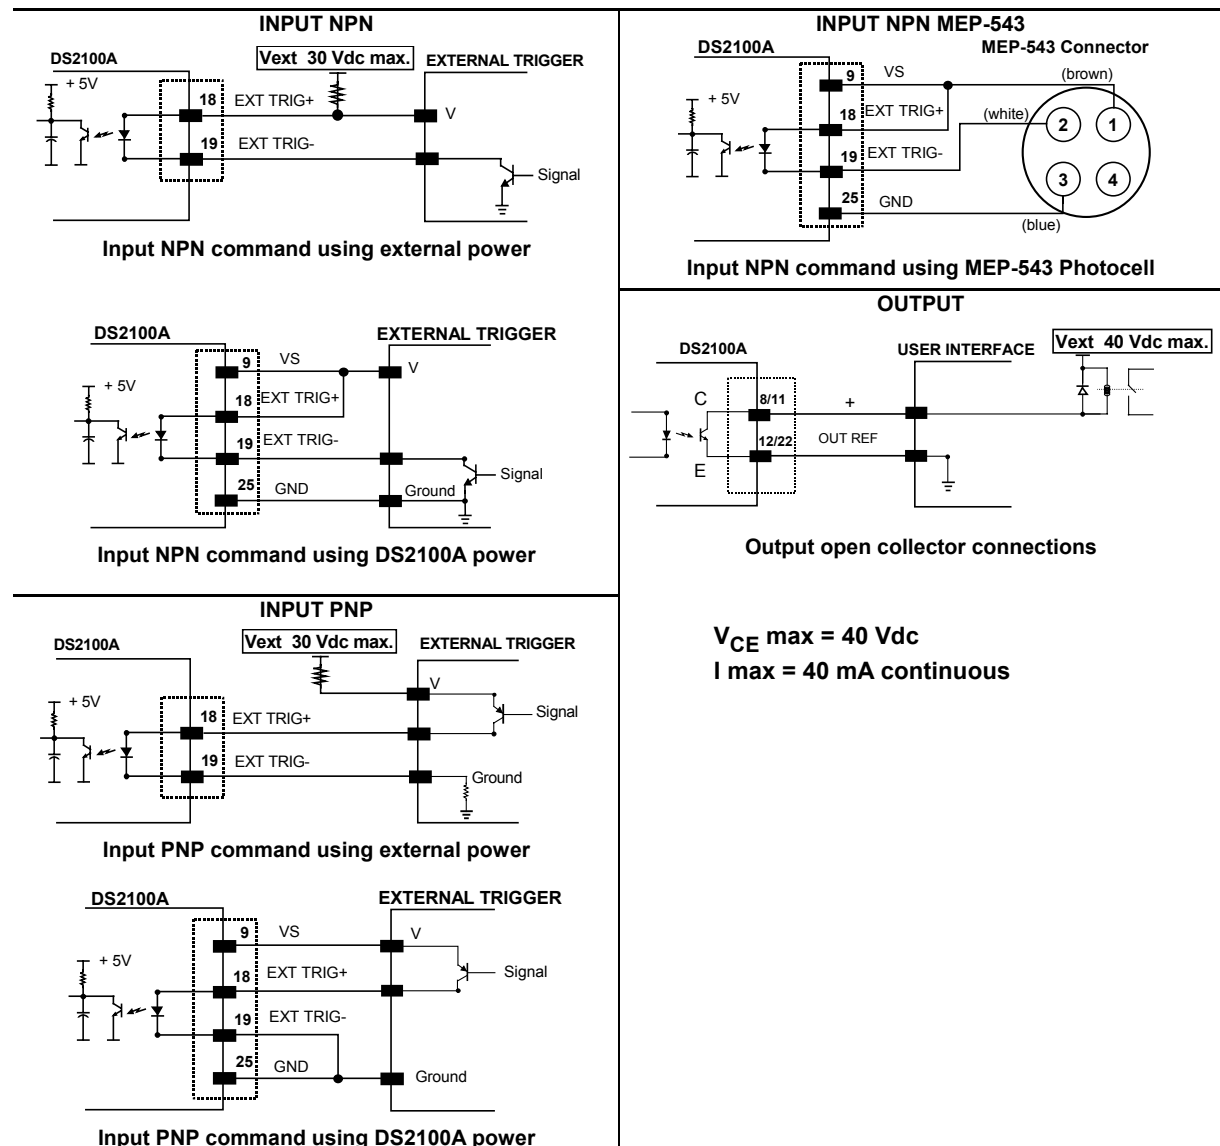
INPUT NPN

DS2100A
Vext 30 Vdc max.
EXTERNAL TRIGGER
+ 5V
18 EXT TRIG+
V
19 EXT TRIG-
Signal

Input NPN command using external power

DS2100A
EXTERNAL TRIGGER
9 VS
V
+ 5V
18 EXT TRIG+
19 EXT TRIG-
Signal
25 GND
Ground

Input NPN command using DS2100A power

INPUT PNP

DS2100A
Vext 30 Vdc max.
EXTERNAL TRIGGER
V
+ 5V
18 EXT TRIG+
Signal
19 EXT TRIG-
Ground

Input PNP command using external power

DS2100A
EXTERNAL TRIGGER
9 VS
V
+ 5V
18 EXT TRIG+
Signal
19 EXT TRIG-
25 GND
Ground

Input PNP command using DS2100A power

INPUT NPN MEP-543

DS2100A
MEP-543 Connector
9 VS
(brown)
+ 5V
18 EXT TRIG+
(white)
2
1
19 EXT TRIG-
3
4
25 GND
(blue)

Input NPN command using MEP-543 Photocell

OUTPUT

DS2100A
USER INTERFACE
Vext 40 Vdc max.
C
8/11
+
12/22
OUT REF
E

Output open collector connections

$V_{CE}$ max = 40 Vdc
I max = 40 mA continuous